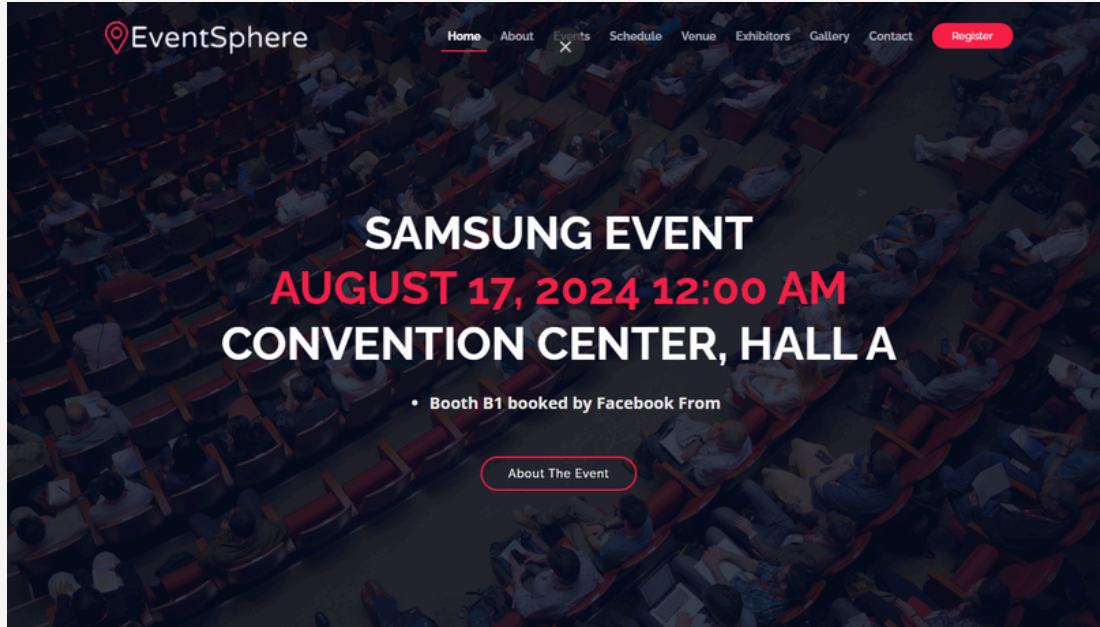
EventSphere

Home About Events Schedule Venue Exhibitors Gallery Contact Register

×

SAMSUNG EVENT
AUGUST 17, 2024 12:00 AM
CONVENTION CENTER, HALL A

• Booth B1 booked by Facebook From

About The Event